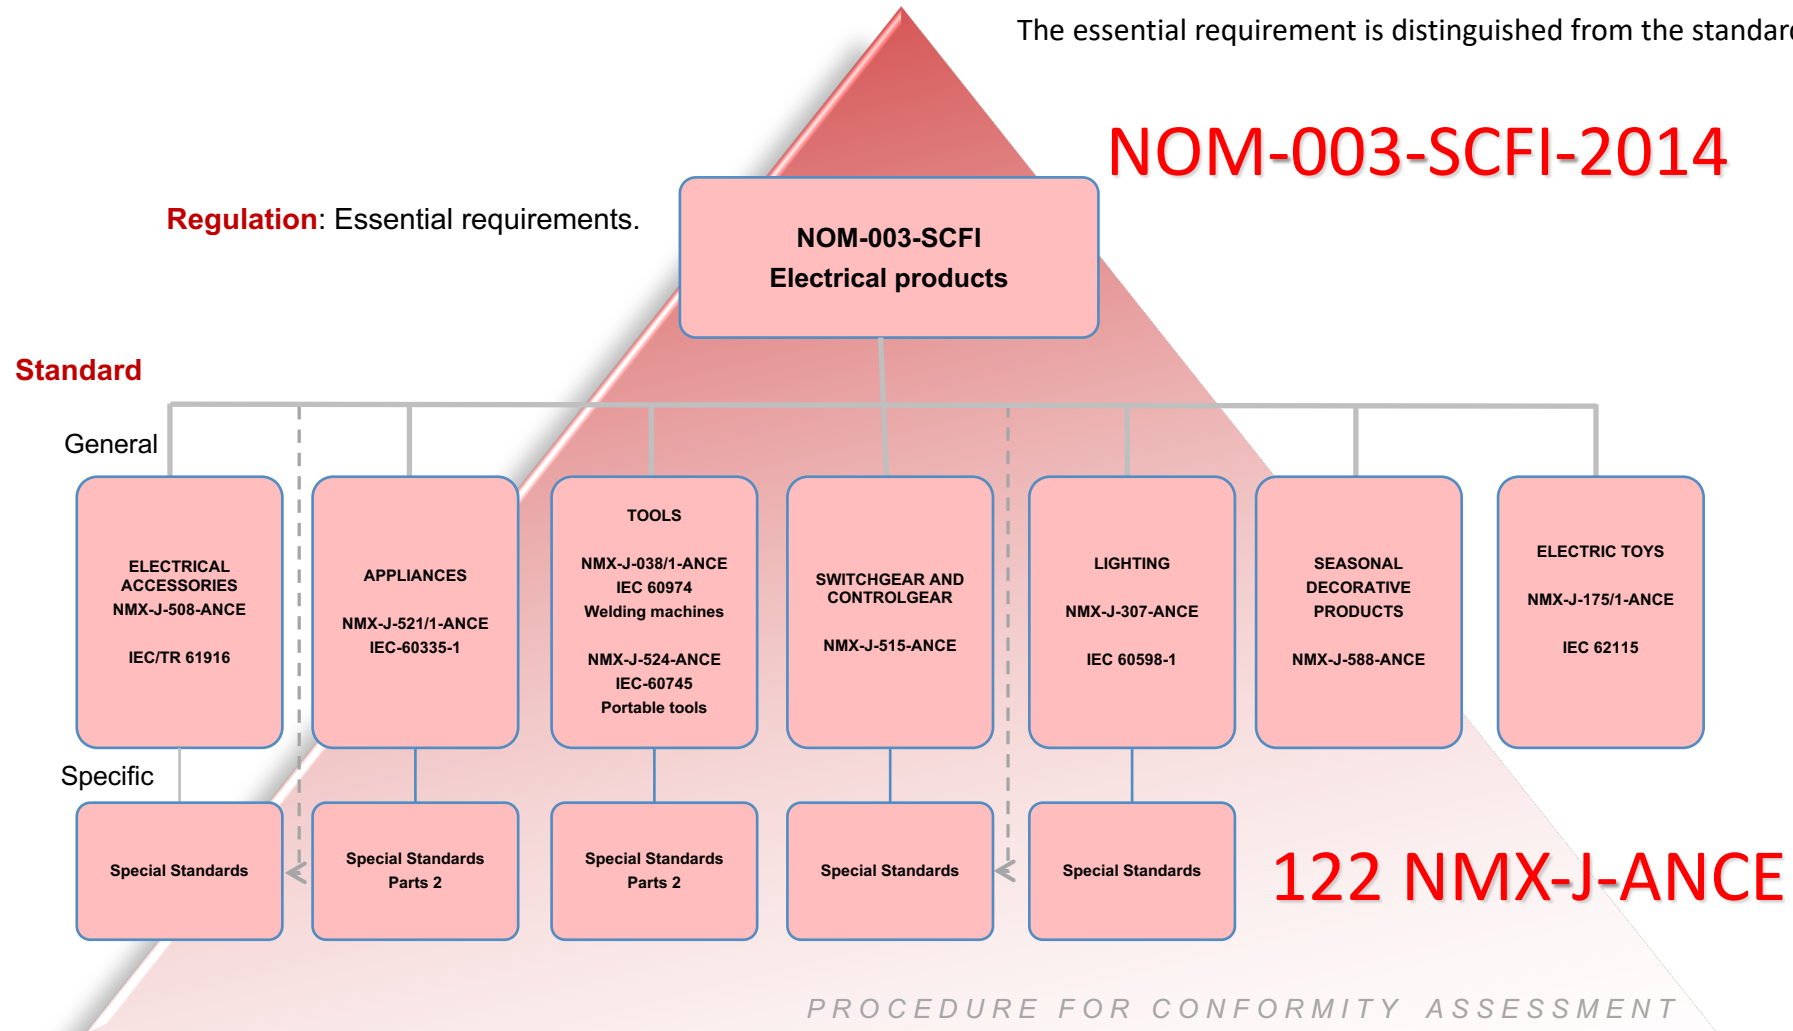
The essential requirement is distinguished from the standar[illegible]

NOM-003-SCFI-2014

Regulation: Essential requirements.

NOM-003-SCFI
Electrical products

Standard

General

ELECTRICAL ACCESSORIES
NMX-J-508-ANCE

IEC/TR 61916

APPLIANCES

NMX-J-521/1-ANCE
IEC-60335-1

TOOLS

NMX-J-038/1-ANCE
IEC 60974
Welding machines

NMX-J-524-ANCE
IEC-60745
Portable tools

SWITCHGEAR AND CONTROLGEAR

NMX-J-515-ANCE

LIGHTING

NMX-J-307-ANCE

IEC 60598-1

SEASONAL DECORATIVE PRODUCTS

NMX-J-588-ANCE

ELECTRIC TOYS

NMX-J-175/1-ANCE

IEC 62115

Specific

Special Standards

Special Standards
Parts 2

Special Standards
Parts 2

Special Standards

Special Standards

122 NMX-J-ANCE

PROCEDURE FOR CONFORMITY ASSESSMENT